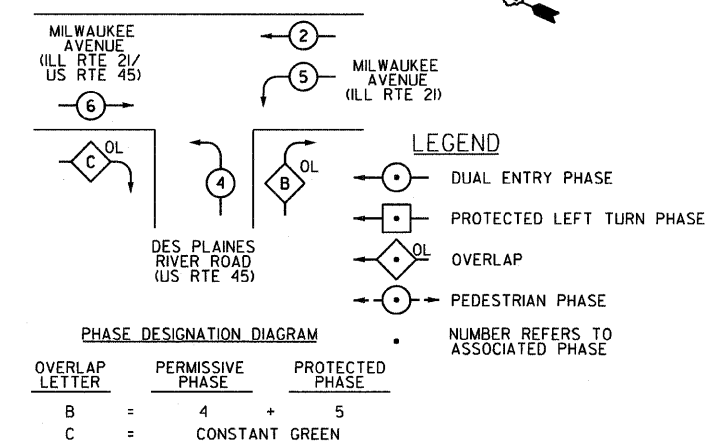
MILWAUKEE AVENUE (ILL RTE 21/ US RTE 45)

2

5

MILWAUKEE AVENUE (ILL RTE 21)

6

C OL

4

B OL

DES PLAINES RIVER ROAD (US RTE 45)

LEGEND

DUAL ENTRY PHASE

PROTECTED LEFT TURN PHASE

OL

OVERLAP

PEDESTRIAN PHASE

• NUMBER REFERS TO ASSOCIATED PHASE

PHASE DESIGNATION DIAGRAM

| OVERLAP LETTER | | PERMISSIVE PHASE | | PROTECTED PHASE |
|---|---|---|---|---|
| B | = | 4 | + | 5 |
| C | = | CONSTANT GREEN | | |